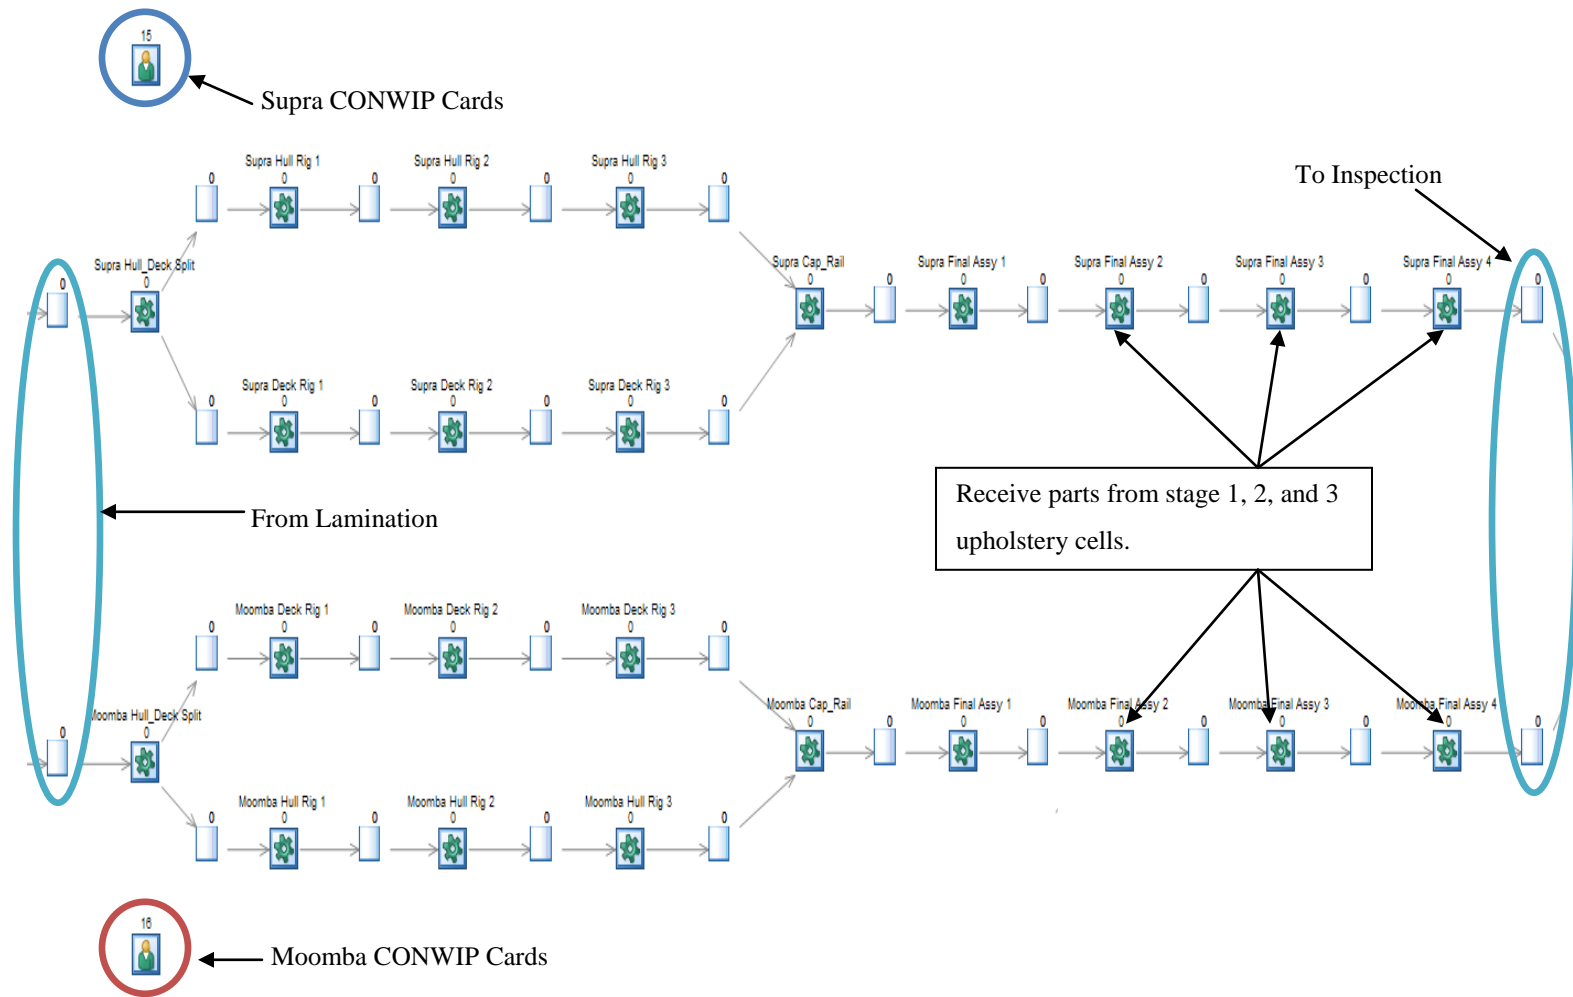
15

Supra CONWIP Cards

Supra Hull Rig 1
0

Supra Hull Rig 2
0

Supra Hull Rig 3
0

0

0

0

0

To Inspection

Supra Hull_Deck Split
0

0

Supra Cap_Rail
0

Supra Final Assy 1
0

Supra Final Assy 2
0

Supra Final Assy 3
0

Supra Final Assy 4
0

0

0

0

0

0

Supra Deck Rig 1
0

Supra Deck Rig 2
0

Supra Deck Rig 3
0

0

0

0

0

Receive parts from stage 1, 2, and 3 upholstery cells.

From Lamination

Moomba Deck Rig 1
0

Moomba Deck Rig 2
0

Moomba Deck Rig 3
0

0

0

0

0

Moomba Hull_Deck Split
0

0

Moomba Cap_Rail
0

Moomba Final Assy 1
0

Moomba Final Assy 2
0

Moomba Final Assy 3
0

Moomba Final Assy 4
0

0

0

0

0

0

Moomba Hull Rig 1
0

Moomba Hull Rig 2
0

Moomba Hull Rig 3
0

0

0

0

0

16

Moomba CONWIP Cards